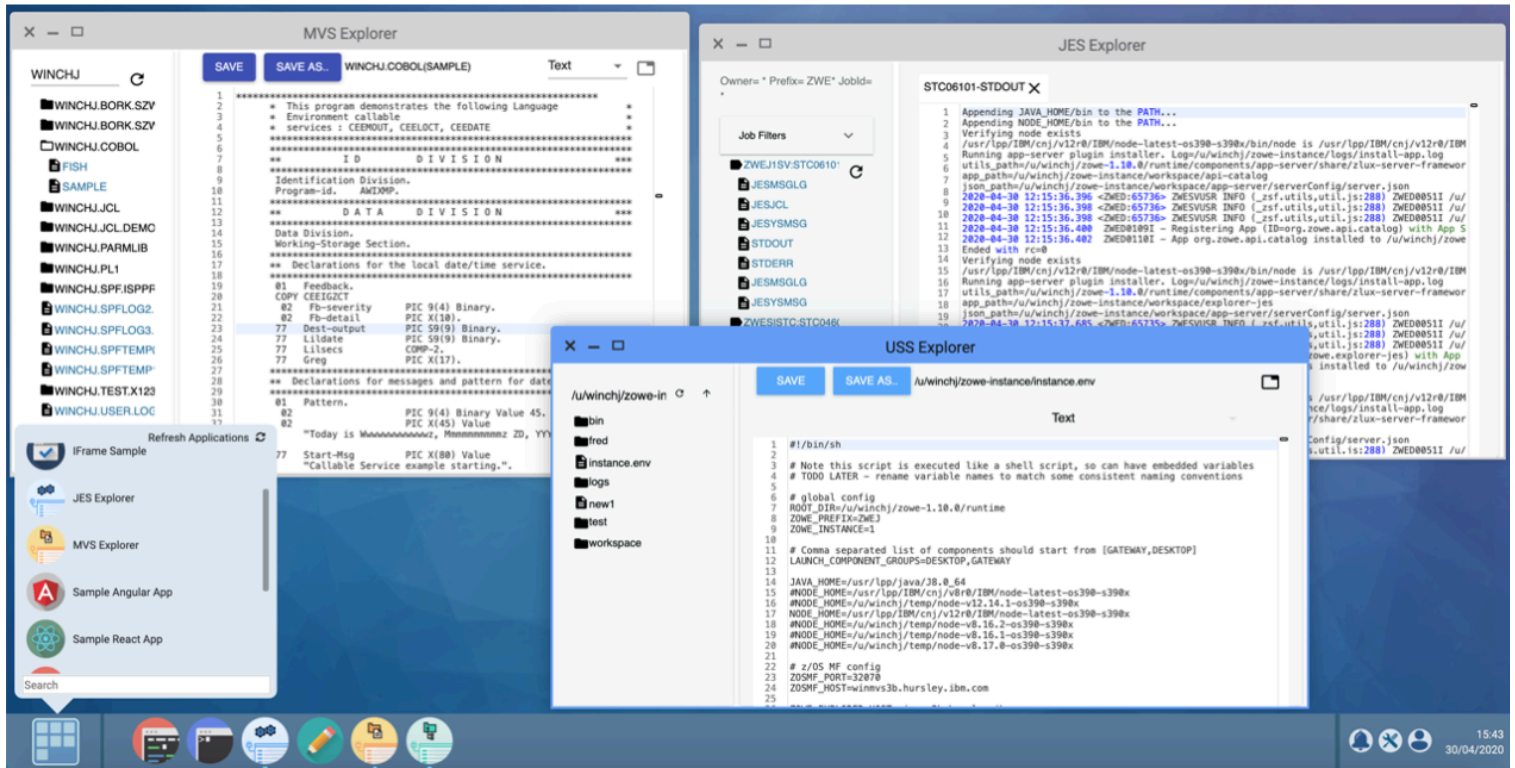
MVS Explorer

WINCHJ

WINCHJ.BORK.SZV
WINCHJ.BORK.SZV
WINCHJ.COBOL
FISH
SAMPLE
WINCHJ.JCL
WINCHJ.JCL.DEMO
WINCHJ.PARMLIB
WINCHJ.PL1
WINCHJ.SPF.ISPPF
WINCHJ.SPFLOG2.
WINCHJ.SPFLOG3.
WINCHJ.SPFTEMP
WINCHJ.SPFTEMP
WINCHJ.TEST.X123
WINCHJ.USER.LOG

SAVE SAVE AS.. WINCHJ.COBOL(SAMPLE) Text

1 ************************************************************
2 * This program demonstrates the following Language *
3 * Environment callable *
4 * services : CEEMOUT, CEELOCT, CEEDATE *
5 ************************************************************
6 ************************************************************
7 ** I D D I V I S I O N ***
8 ************************************************************
9 Identification Division.
10 Program-id. AWIXMP.
11 ************************************************************
12 ** D A T A D I V I S I O N ***
13 ************************************************************
14 Data Division.
15 Working-Storage Section.
16 ************************************************************
17 ** Declarations for the local date/time service.
18 ************************************************************
19 01 Feedback.
20 COPY CEEIGZCT
21 02 Fb-severity PIC 9(4) Binary.
22 02 Fb-detail PIC X(10).
23 77 Dest-output PIC S9(9) Binary.
24 77 Lildate PIC S9(9) Binary.
25 77 Lilsecs COMP-2.
26 77 Greg PIC X(17).
27 ************************************************************
28 ** Declarations for messages and pattern for date
29 ************************************************************
30 01 Pattern.
31 02 PIC 9(4) Binary Value 45.
32 02 PIC X(45) Value
33 "Today is Wwwwwwwwwwwz, Mmmmmmmmmz ZD, YYY
34
35 77 Start-Msg PIC X(80) Value
36 "Callable Service example starting.".

Refresh Applications
IFrame Sample
JES Explorer
MVS Explorer
Sample Angular App
Sample React App
Search

JES Explorer

Owner= * Prefix= ZWE* JobId= *

Job Filters

ZWEJ1SV:STC0610
JESMSGLG
JESJCL
JESYSMSG
STDOUT
STDERR
JESMSGLG
JESYSMSG
ZWESISTC:STC046

STC06101-STDOUT

1 Appending JAVA_HOME/bin to the PATH...
2 Appending NODE_HOME/bin to the PATH...
3 Verifying node exists
4 /usr/lpp/IBM/cnj/v12r0/IBM/node-latest-os390-s390x/bin/node is /usr/lpp/IBM/cnj/v12r0/IBM
5 Running app-server plugin installer. Log=/u/winchj/zowe-instance/logs/install-app.log
6 utils_path=/u/winchj/zowe-1.10.0/runtime/components/app-server/share/zlux-server-framewor
7 app_path=/u/winchj/zowe-instance/workspace/api-catalog
8 json_path=/u/winchj/zowe-instance/workspace/app-server/serverConfig/server.json
9 2020-04-30 12:15:36.396 <ZWED:65736> ZWESVUSR INFO (_zsf.utils,util.js:288) ZWED0051I /u/
10 2020-04-30 12:15:36.398 <ZWED:65736> ZWESVUSR INFO (_zsf.utils,util.js:288) ZWED0051I /u/
11 2020-04-30 12:15:36.398 <ZWED:65736> ZWESVUSR INFO (_zsf.utils,util.js:288) ZWED0051I /u/
12 2020-04-30 12:15:36.400 ZWED0109I - Registering App (ID=org.zowe.api.catalog) with App S
13 2020-04-30 12:15:36.402 ZWED0110I - App org.zowe.api.catalog installed to /u/winchj/zowe
14 Ended with rc=0
15 Verifying node exists
16 /usr/lpp/IBM/cnj/v12r0/IBM/node-latest-os390-s390x/bin/node is /usr/lpp/IBM/cnj/v12r0/IBM
17 Running app-server plugin installer. Log=/u/winchj/zowe-instance/logs/install-app.log
18 utils_path=/u/winchj/zowe-1.10.0/runtime/components/app-server/share/zlux-server-framewor
19 app_path=/u/winchj/zowe-instance/workspace/explorer-jes
json_path=/u/winchj/zowe-instance/workspace/app-server/serverConfig/server.json
2020-04-30 12:15:37.685 <ZWED:65735> ZWESVUSR INFO (_zsf.utils,util.js:288) ZWED0051I /u/
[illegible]zowe.explorer-jes) with App
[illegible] installed to /u/winchj/zow
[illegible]e/logs/install-app.log
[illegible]Config/server.json
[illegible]s.util.js:288) ZWED0051I /u/

USS Explorer

/u/winchj/zowe-in
bin
fred
instance.env
logs
new1
test
workspace

SAVE SAVE AS.. /u/winchj/zowe-instance/instance.env

Text

1 #!/bin/sh
2
3 # Note this script is executed like a shell script, so can have embedded variables
4 # TODO LATER - rename variable names to match some consistent naming conventions
5
6 # global config
7 ROOT_DIR=/u/winchj/zowe-1.10.0/runtime
8 ZOWE_PREFIX=ZWEJ
9 ZOWE_INSTANCE=1
10
11 # Comma separated list of components should start from [GATEWAY,DESKTOP]
12 LAUNCH_COMPONENT_GROUPS=DESKTOP,GATEWAY
13
14 JAVA_HOME=/usr/lpp/java/J8.0_64
15 #NODE_HOME=/usr/lpp/IBM/cnj/v8r0/IBM/node-latest-os390-s390x
16 #NODE_HOME=/u/winchj/temp/node-v12.14.1-os390-s390x
17 NODE_HOME=/usr/lpp/IBM/cnj/v12r0/IBM/node-latest-os390-s390x
18 #NODE_HOME=/u/winchj/temp/node-v8.16.2-os390-s390x
19 #NODE_HOME=/u/winchj/temp/node-v8.16.1-os390-s390x
20 #NODE_HOME=/u/winchj/temp/node-v8.17.0-os390-s390x
21
22 # z/OS MF config
23 ZOSMF_PORT=32070
24 ZOSMF_HOST=winmvs3b.hursley.ibm.com
25

15:43
30/04/2020